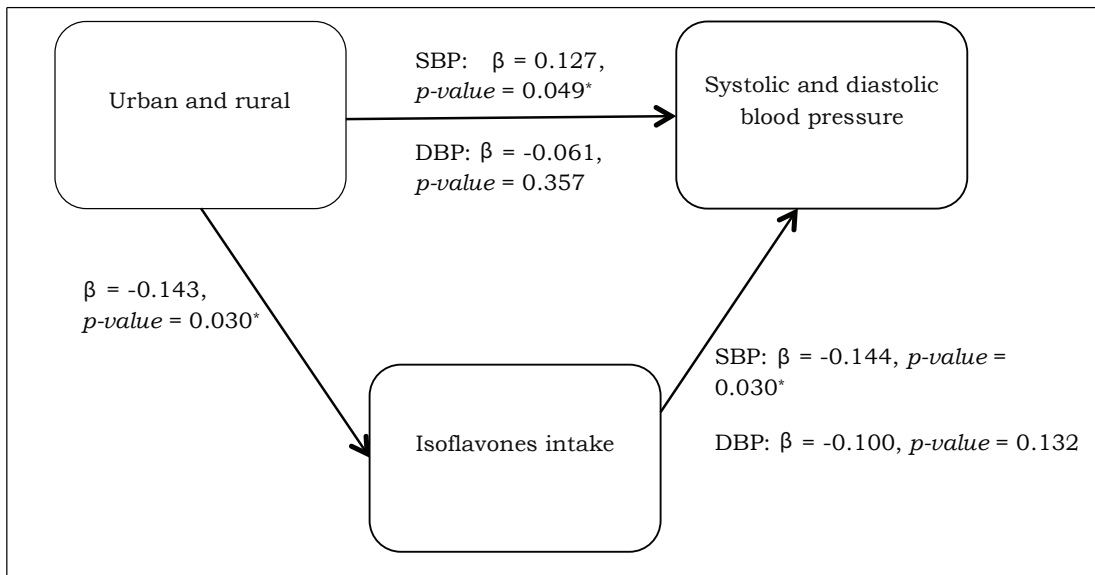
Urban and rural

SBP: β = 0.127, *p-value* = 0.049*

DBP: β = -0.061, *p-value* = 0.357

Systolic and diastolic blood pressure

β = -0.143, *p-value* = 0.030*

Isoflavones intake

SBP: β = -0.144, *p-value* = 0.030*

DBP: β = -0.100, *p-value* = 0.132